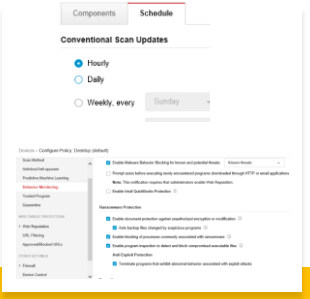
Components Schedule

Conventional Scan Updates

Hourly

Daily

Weekly, every Sunday

Devices > Configure Policy: Desktop (default)

Scan Method

Predictive Machine Learning

Behavior Monitoring

Trusted Program

Quarantine

Web Reputation

URL Filtering

Approved/Blocked URLs

Firewall

Device Control

Enable Malware Behavior Blocking for known and potential threats: Known threats

Prompt users before executing newly encountered programs downloaded through HTTP or email applications

Note: This notification requires that administrators enable Web Reputation.

Enable Intuit QuickBooks Protection

Ransomware Protection

Enable document protection against unauthorized encryption or modification

Auto backup files changed by suspicious programs

Enable blocking of processes commonly associated with ransomware

Enable program inspection to detect and block compromised executable files

Anti-Exploit Protection

Terminate programs that exhibit abnormal behavior associated with exploit attacks